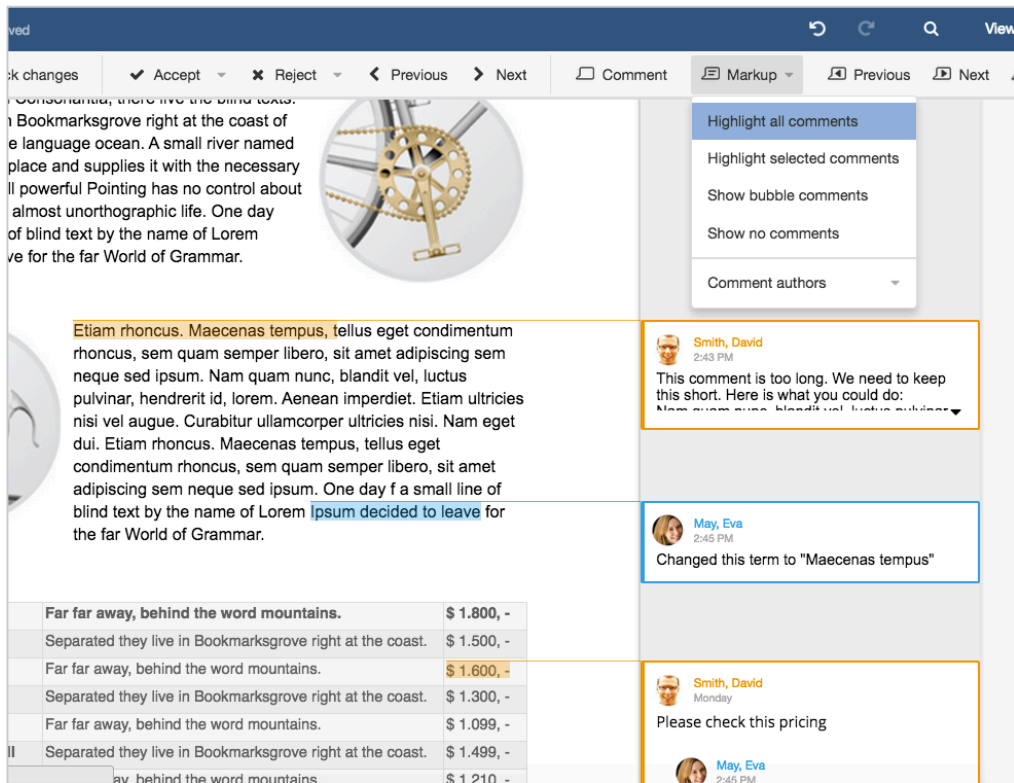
ved

View

k changes Accept Reject Previous Next Comment Markup Previous Next

r Consonantia, there live the blind texts. n Bookmarksgrove right at the coast of e language ocean. A small river named place and supplies it with the necessary ll powerful Pointing has no control about almost unorthographic life. One day of blind text by the name of Lorem ve for the far World of Grammar.

Highlight all comments
Highlight selected comments
Show bubble comments
Show no comments
Comment authors

Etiam rhoncus. Maecenas tempus, tellus eget condimentum rhoncus, sem quam semper libero, sit amet adipiscing sem neque sed ipsum. Nam quam nunc, blandit vel, luctus pulvinar, hendrerit id, lorem. Aenean imperdiet. Etiam ultricies nisi vel augue. Curabitur ullamcorper ultricies nisi. Nam eget dui. Etiam rhoncus. Maecenas tempus, tellus eget condimentum rhoncus, sem quam semper libero, sit amet adipiscing sem neque sed ipsum. One day f a small line of blind text by the name of Lorem Ipsum decided to leave for the far World of Grammar.

Smith, David
2:43 PM
This comment is too long. We need to keep this short. Here is what you could do: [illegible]

May, Eva
2:45 PM
Changed this term to "Maecenas tempus"

| | Far far away, behind the word mountains. | $ 1.800, - |
|---|---|---|
| | Separated they live in Bookmarksgrove right at the coast. | $ 1.500, - |
| | Far far away, behind the word mountains. | $ 1.600, - |
| | Separated they live in Bookmarksgrove right at the coast. | $ 1.300, - |
| | Far far away, behind the word mountains. | $ 1.099, - |
| ll | Separated they live in Bookmarksgrove right at the coast. | $ 1.499, - |
| | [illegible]ay, behind the word mountains. | $ 1.210, - |

Smith, David
Monday
Please check this pricing

May, Eva
2:45 PM